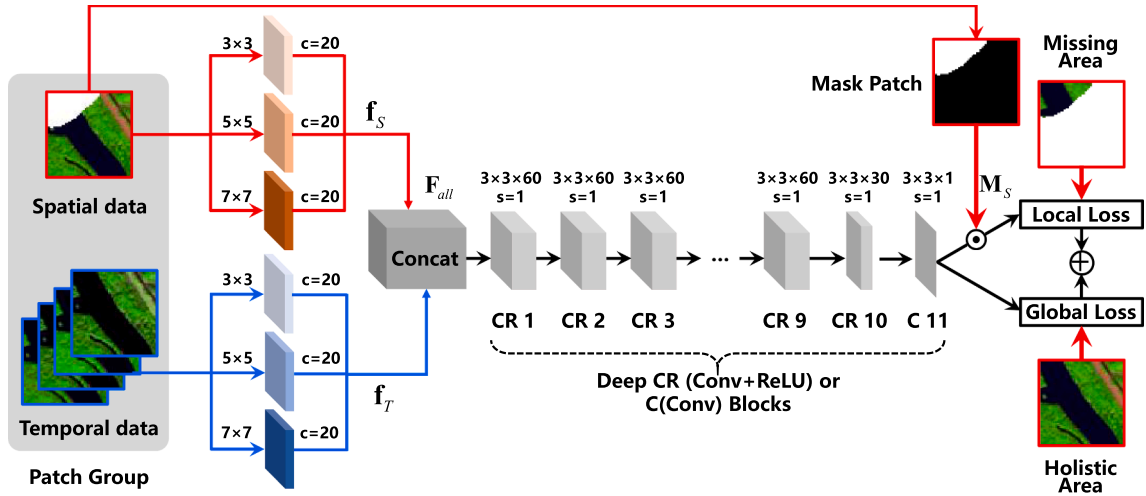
3×3 c=20
5×5 c=20
7×7 c=20
$\mathbf{f}_S$
Spatial data
3×3 c=20
5×5 c=20
7×7 c=20
$\mathbf{f}_T$
Temporal data
Patch Group
$\mathbf{F}_{all}$
Concat
3×3×60 s=1
3×3×60 s=1
3×3×60 s=1
3×3×60 s=1
3×3×30 s=1
3×3×1 s=1
CR 1
CR 2
CR 3
...
CR 9
CR 10
C 11
Deep CR (Conv+ReLU) or C(Conv) Blocks
Mask Patch
Missing Area
$\mathbf{M}_S$
$\odot$
Local Loss
$\oplus$
Global Loss
Holistic Area